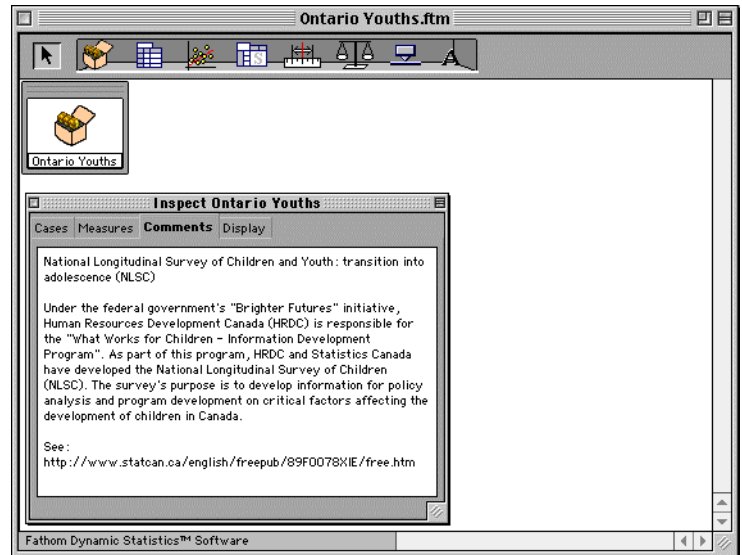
Ontario Youths.ftm

Ontario Youths

Inspect Ontario Youths

Cases Measures Comments Display

National Longitudinal Survey of Children and Youth: transition into adolescence (NLSC)

Under the federal government's "Brighter Futures" initiative, Human Resources Development Canada (HRDC) is responsible for the "What Works for Children - Information Development Program". As part of this program, HRDC and Statistics Canada have developed the National Longitudinal Survey of Children (NLSC). The survey's purpose is to develop information for policy analysis and program development on critical factors affecting the development of children in Canada.

See:
http://www.statcan.ca/english/freepub/89F0078XIE/free.htm

Fathom Dynamic Statistics™ Software